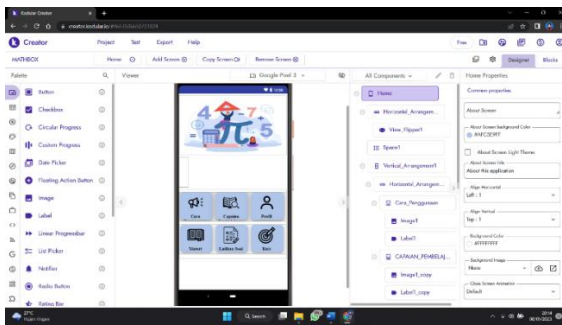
Kodular Creator
creator.kodular.io

Creator
Project
Test
Export
Help

MATHBOX
Home
Add Screen
Copy Screen
Remove Screen

Free
Designer
Blocks

Palette
Viewer
Google Pixel 3
All Components
Home Properties

Button
Checkbox
Circular Progress
Custom Progress
Date Picker
Floating Action Button
Image
Label
Linear Progressbar
List Picker
Notifier
Radio Button
Rating Bar

Cara
Capaian
Profil
Materi
Latihan Soal
Kuis

Home
Horizontal_Arrangem...
View_Flipper1
Space1
Vertical_Arrangement1
Horizontal_Arrange...
Cara_Penggunaan
Image1
Label1
CAPAIAN_PEMBELAJ...
Image1_copy
Label1_copy

Common properties
About Screen
About Screen Background Color
#4FC3DFF
About Screen Light Theme
About Screen Title
About this application
Align Horizontal
Left : 1
Align Vertical
Top : 1
Background Color
#FFFFFFFF
Background Image
None
Close Screen Animation
Default

Search